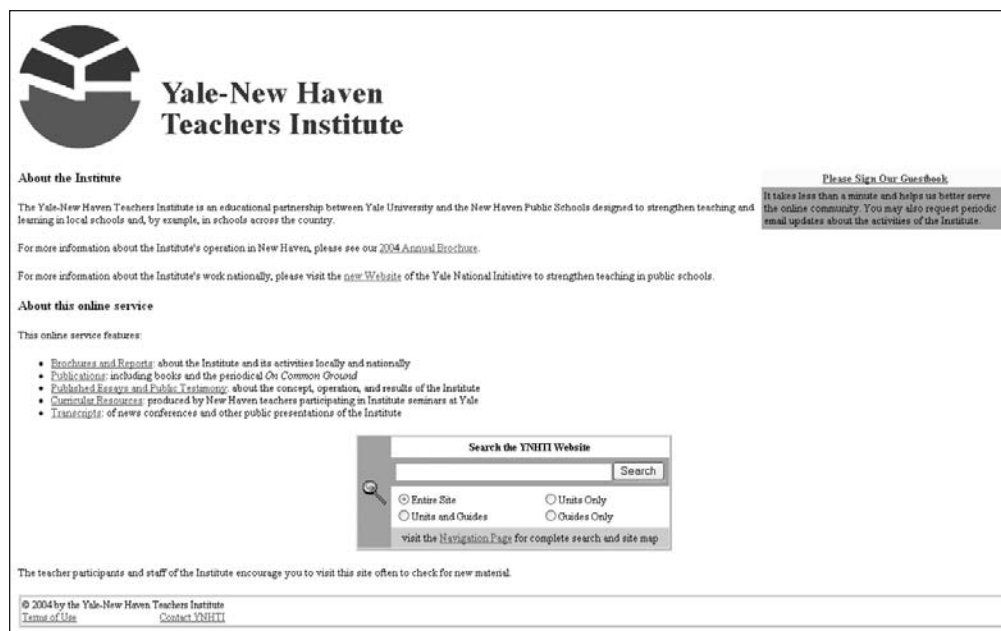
Yale-New Haven Teachers Institute

About the Institute

The Yale-New Haven Teachers Institute is an educational partnership between Yale University and the New Haven Public Schools designed to strengthen teaching and learning in local schools and, by example, in schools across the country.

For more information about the Institute's operation in New Haven, please see our 2004 Annual Brochure.

For more information about the Institute's work nationally, please visit the new Website of the Yale National Initiative to strengthen teaching in public schools.

Please Sign Our Guestbook

It takes less than a minute and helps us better serve the online community. You may also request periodic email updates about the activities of the Institute.

About this online service

This online service features:

- Brochures and Reports: about the Institute and its activities locally and nationally
- Publications: including books and the periodical *On Common Ground*
- Published Essays and Public Testimony: about the concept, operation, and results of the Institute
- Curricular Resources: produced by New Haven teachers participating in Institute seminars at Yale
- Transcripts: of news conferences and other public presentations of the Institute

Search the YNHTI Website

Search

Entire Site
Units Only
Units and Guides
Guides Only

visit the Navigation Page for complete search and site map

The teacher participants and staff of the Institute encourage you to visit this site often to check for new material.

© 2004 by the Yale-New Haven Teachers Institute
Terms of Use Contact YNHTI